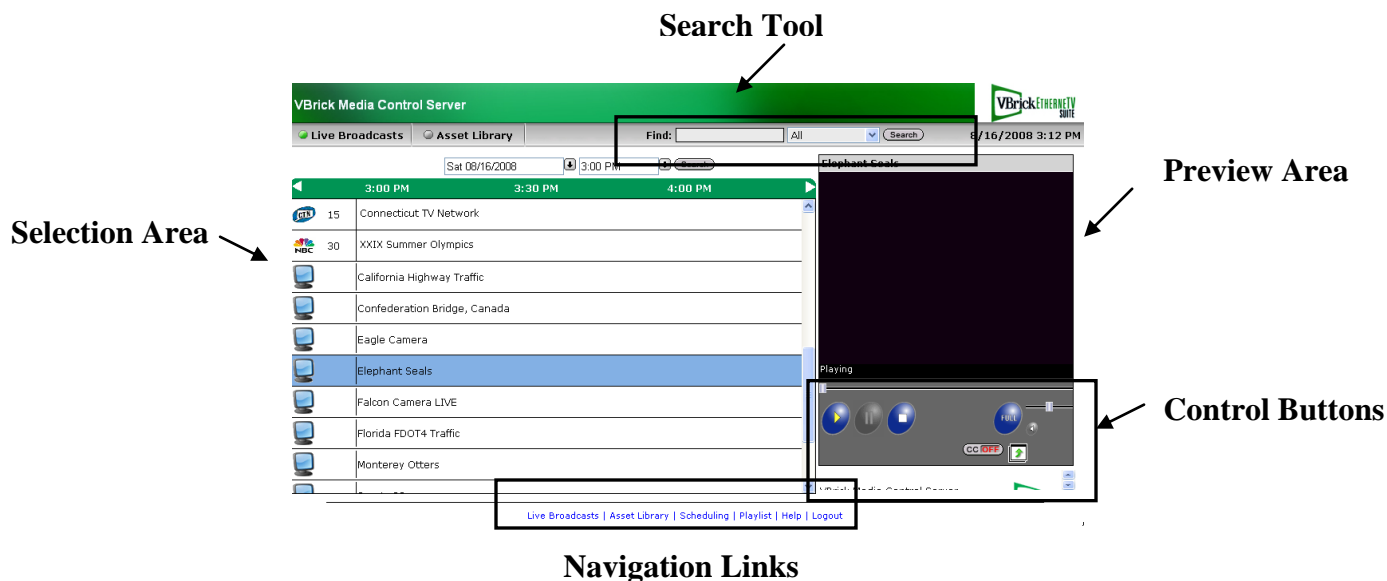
Search Tool

VBrick Media Control Server

VBrick ETHERNETV SUITE

Live Broadcasts Asset Library Find: All Search 8/16/2008 3:12 PM

Sat 08/16/2008 3:00 PM Search

Elephant Seals

Preview Area

3:00 PM 3:30 PM 4:00 PM

Selection Area

| | | |
|---|---|---|
| CTN | 15 | Connecticut TV Network |
| NBC | 30 | XXIX Summer Olympics |
| | | California Highway Traffic |
| | | Confederation Bridge, Canada |
| | | Eagle Camera |
| | | Elephant Seals |
| | | Falcon Camera LIVE |
| | | Florida FDOT4 Traffic |
| | | Monterey Otters |

Playing

Control Buttons

FULL

CC OFF

VBrick Media Control Server

Live Broadcasts | Asset Library | Scheduling | Playlist | Help | Logout

Navigation Links